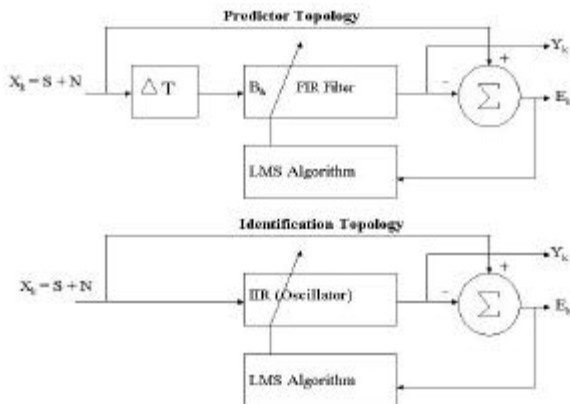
Predictor Topology

$X_k = S + N$

$\Delta T$

$B_k$ FIR Filter

-

+

$\sum$

$Y_k$

$E_k$

LMS Algorithm

Identification Topology

$X_k = S + N$

IIR (Oscillator)

-

+

$\sum$

$Y_k$

$E_k$

LMS Algorithm